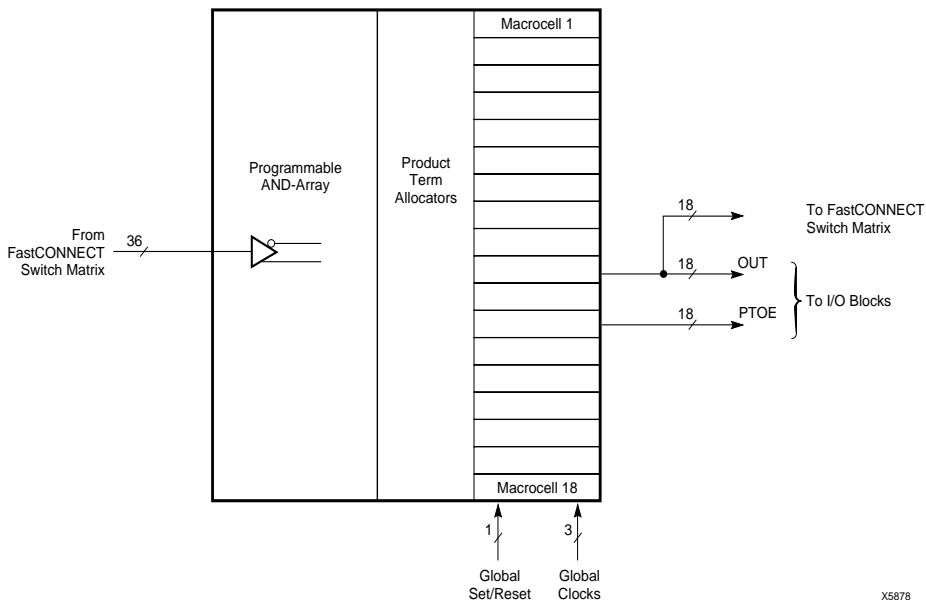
Macrocell 1

Programmable AND-Array

Product Term Allocators

From FastCONNECT Switch Matrix

36

18

To FastCONNECT Switch Matrix

18

OUT

18

PTOE

To I/O Blocks

Macrocell 18

1

3

Global Set/Reset

Global Clocks

X5878